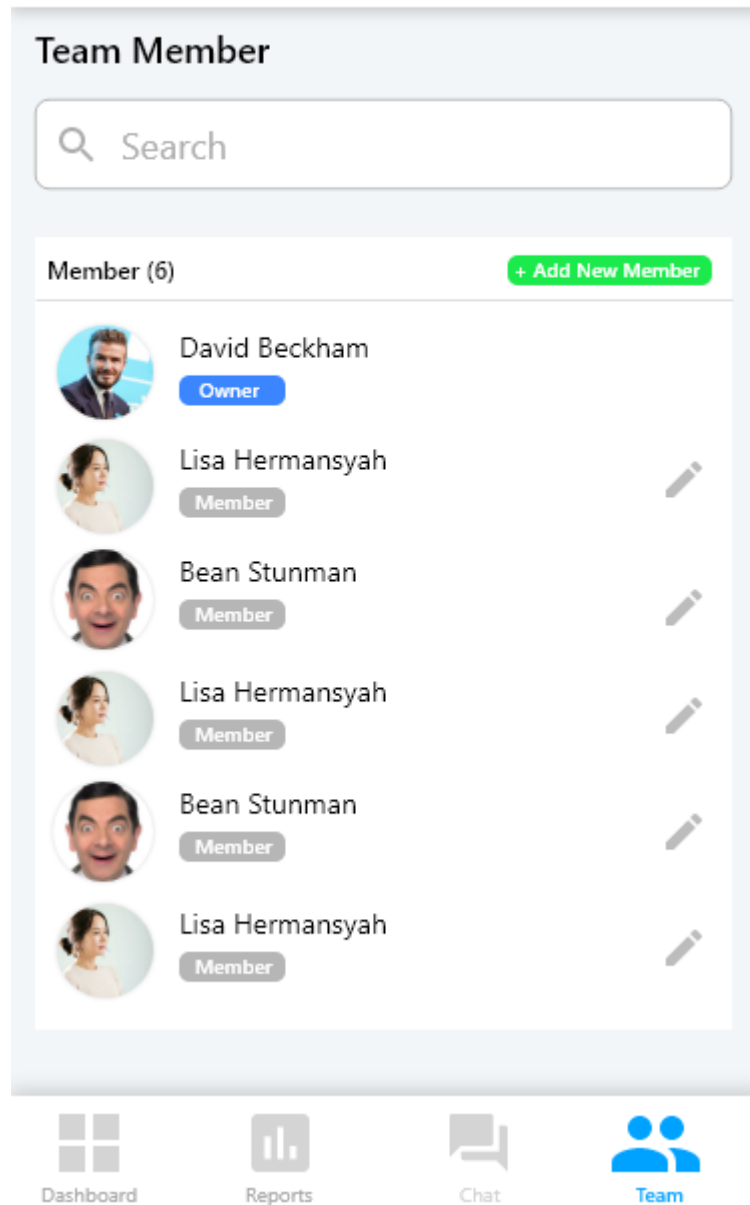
Team Member

Search

Member (6)

+ Add New Member

David Beckham
Owner

Lisa Hermansyah
Member

Bean Stunman
Member

Lisa Hermansyah
Member

Bean Stunman
Member

Lisa Hermansyah
Member

Dashboard
Reports
Chat
Team